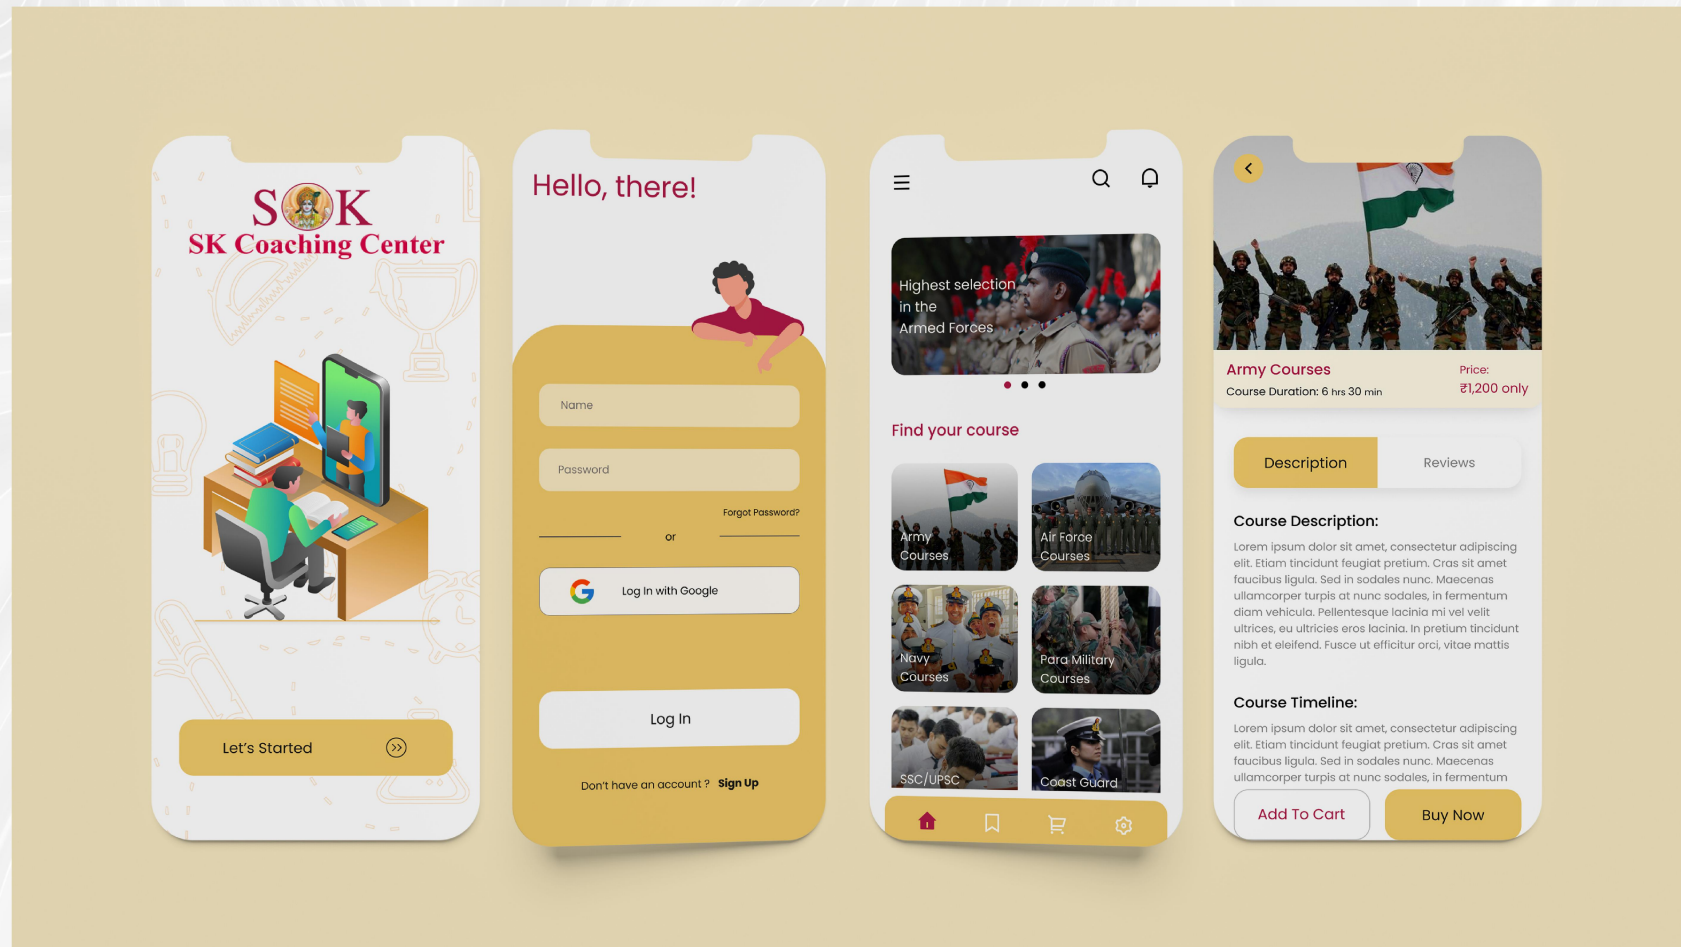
SK
SK Coaching Center

Let's Started

Hello, there!

Name

Password

Forgot Password?

or

Log In with Google

Log In

Don't have an account ? Sign Up

Highest selection in the Armed Forces

Find your course

Army Courses

Air Force Courses

Navy Courses

Para Military Courses

SSC/UPSC

Coast Guard

Army Courses
Course Duration: 6 hrs 30 min

Price:
₹1,200 only

Description

Reviews

Course Description:

Lorem ipsum dolor sit amet, consectetur adipiscing elit. Etiam tincidunt feugiat pretium. Cras sit amet faucibus ligula. Sed in sodales nunc. Maecenas ullamcorper turpis at nunc sodales, in fermentum diam vehicula. Pellentesque lacinia mi vel velit ultrices, eu ultricies eros lacinia. In pretium tincidunt nibh et eleifend. Fusce ut efficitur orci, vitae mattis ligula.

Course Timeline:

Lorem ipsum dolor sit amet, consectetur adipiscing elit. Etiam tincidunt feugiat pretium. Cras sit amet faucibus ligula. Sed in sodales nunc. Maecenas ullamcorper turpis at nunc sodales, in fermentum

Add To Cart

Buy Now